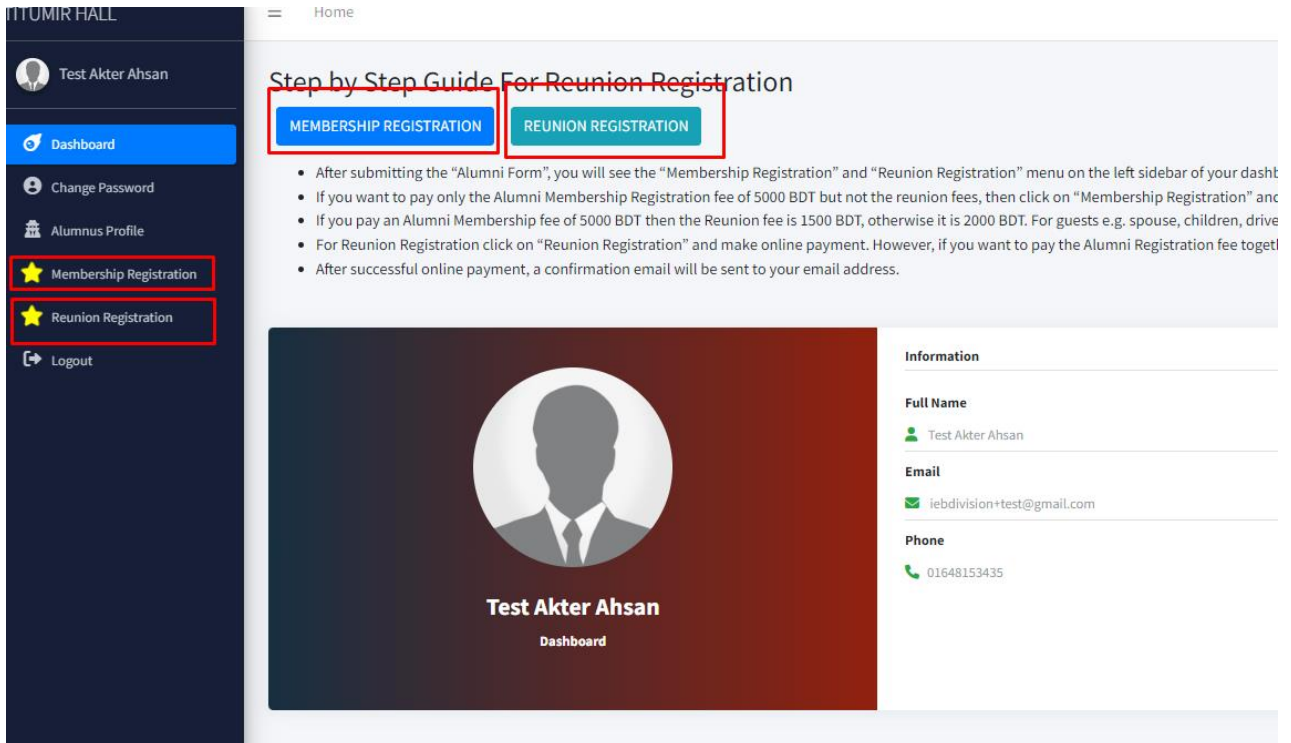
ITUMIR HALL

Test Akter Ahsan

Dashboard

Change Password

Alumnus Profile

Membership Registration

Reunion Registration

Logout

Home

Step by Step Guide For Reunion Registration

MEMBERSHIP REGISTRATION

REUNION REGISTRATION

- After submitting the "Alumni Form", you will see the "Membership Registration" and "Reunion Registration" menu on the left sidebar of your dashb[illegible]
- If you want to pay only the Alumni Membership Registration fee of 5000 BDT but not the reunion fees, then click on "Membership Registration" and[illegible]
- If you pay an Alumni Membership fee of 5000 BDT then the Reunion fee is 1500 BDT, otherwise it is 2000 BDT. For guests e.g. spouse, children, drive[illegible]
- For Reunion Registration click on "Reunion Registration" and make online payment. However, if you want to pay the Alumni Registration fee togeth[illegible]
- After successful online payment, a confirmation email will be sent to your email address.

Test Akter Ahsan

Dashboard

Information

Full Name

Test Akter Ahsan

Email

iebdivision+test@gmail.com

Phone

01648153435